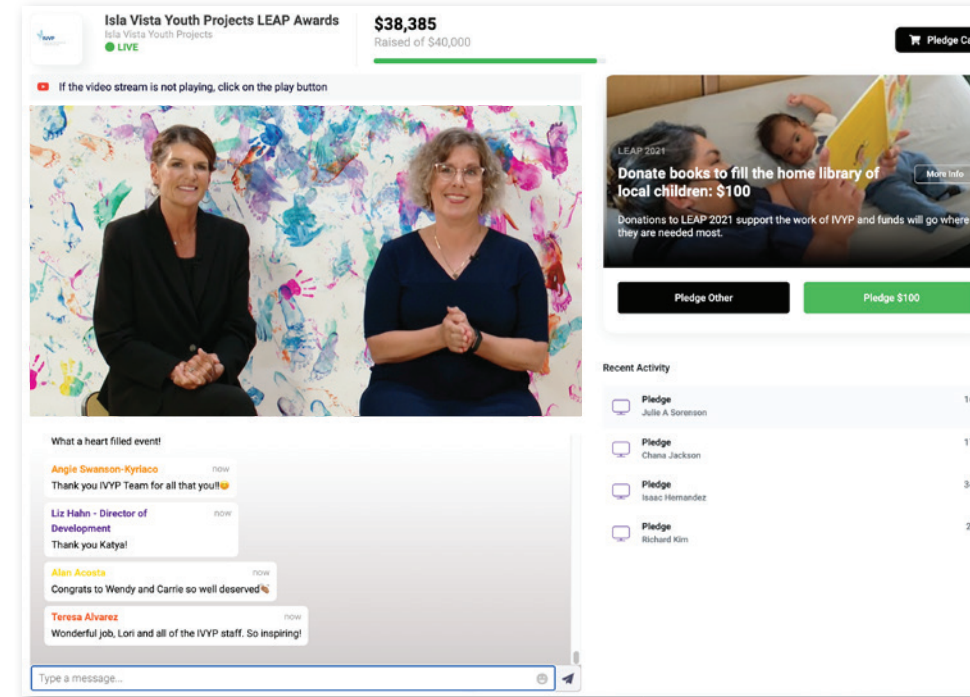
Isla Vista Youth Projects LEAP Awards
Isla Vista Youth Projects
LIVE

$38,385
Raised of $40,000

Pledge Ca

If the video stream is not playing, click on the play button

LEAP 2021
Donate books to fill the home library of local children: $100
More Info
Donations to LEAP 2021 support the work of IVYP and funds will go where they are needed most.

Pledge Other
Pledge $100

Recent Activity

Pledge
Julie A Sorenson
1

Pledge
Chana Jackson
1

Pledge
Isaac Hernandez
3

Pledge
Richard Kim
2

What a heart filled event!

Angie Swanson-Kyriaco now
Thank you IVYP Team for all that you!!

Liz Hahn - Director of Development now
Thank you Katya!

Alan Acosta now
Congrats to Wendy and Carrie so well deserved

Teresa Alvarez now
Wonderful job, Lori and all of the IVYP staff. So inspiring!

Type a message...